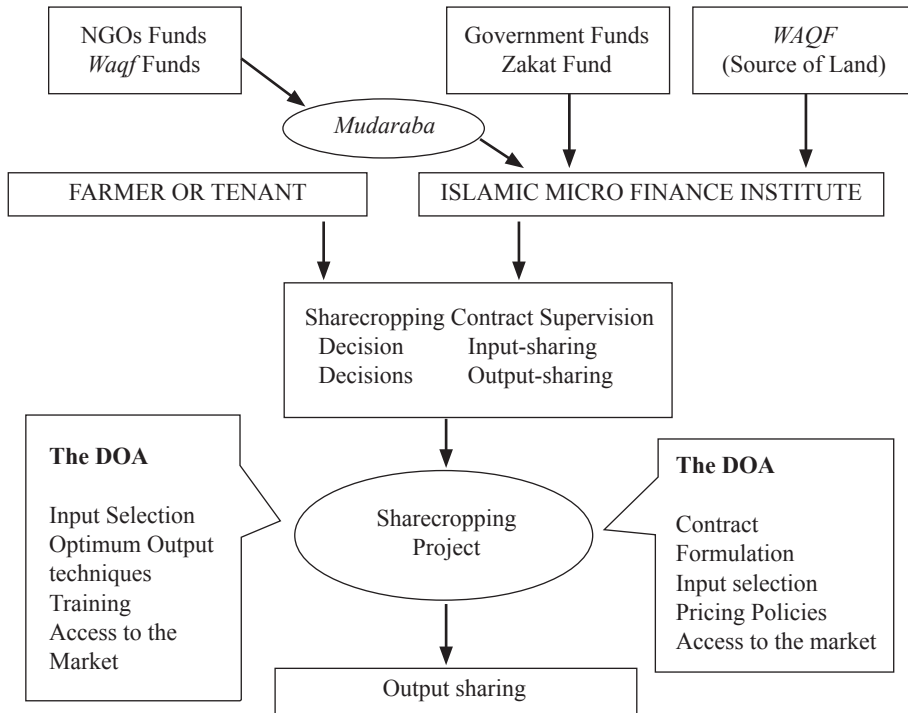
NGOs Funds
*Waqf* Funds

Government Funds
Zakat Fund

*WAQF*
(Source of Land)

*Mudaraba*

FARMER OR TENANT

ISLAMIC MICRO FINANCE INSTITUTE

Sharecropping Contract Supervision
Decision Input-sharing
Decisions Output-sharing

**The DOA**

Input Selection
Optimum Output techniques
Training
Access to the Market

Sharecropping Project

**The DOA**

Contract Formulation
Input selection
Pricing Policies
Access to the market

Output sharing